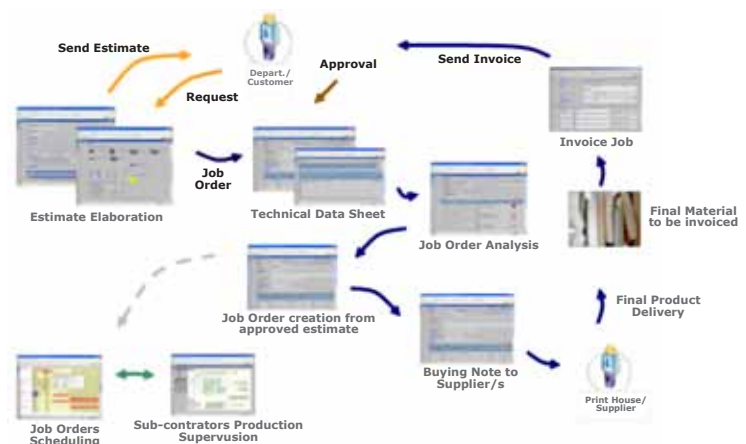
Send Estimate

Depart./ Customer

Approval

Send Invoice

Request

Invoice Job

Job Order

Estimate Elaboration

Technical Data Sheet

Final Material to be invoiced

Job Order Analysis

Job Order creation from approved estimate

Final Product Delivery

Buying Note to Supplier/s

Print House/ Supplier

Job Orders Scheduling

Sub-contrators Production Supervusion